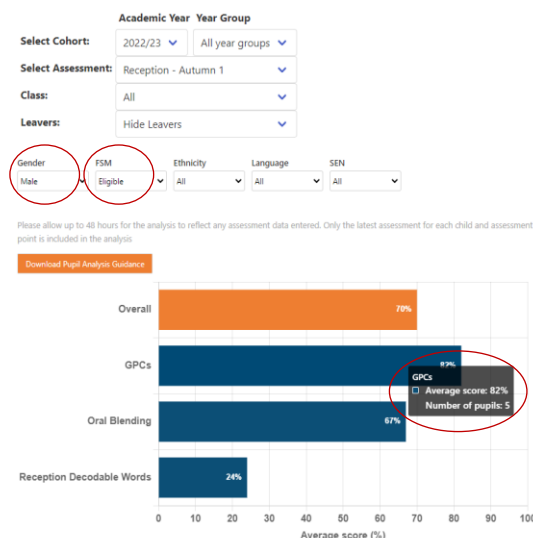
Academic Year Year Group

Select Cohort: 2022/23 All year groups

Select Assessment: Reception - Autumn 1

Class: All

Leavers: Hide Leavers

Gender: Male

FSM: Eligible

Ethnicity: All

Language: All

SEN: All

Please allow up to 48 hours for the analysis to reflect any assessment data entered. Only the latest assessment for each child and assessment point is included in the analysis

Download Pupil Analysis Guidance

Overall 70%

GPCs 82%

GPCs
Average score: 82%
Number of pupils: 5

Oral Blending 67%

Reception Decodable Words 24%

0 10 20 30 40 50 60 70 80 90 100

Average score (%)